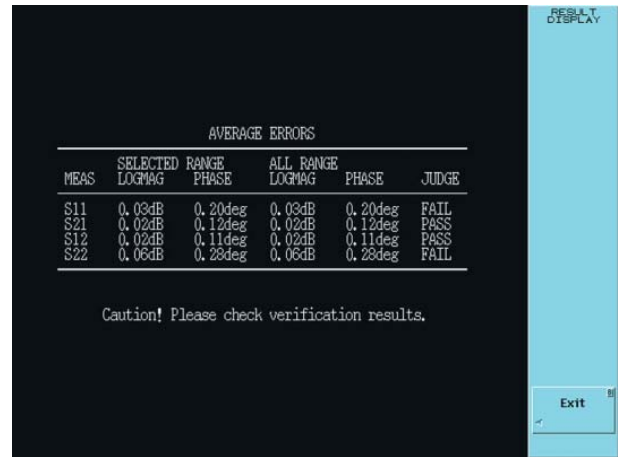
RESULT DISPLAY

AVERAGE ERRORS

| MEAS | SELECTED RANGE LOGMAG | PHASE | ALL RANGE LOGMAG | PHASE | JUDGE |
|---|---|---|---|---|---|
| S11 | 0.03dB | 0.20deg | 0.03dB | 0.20deg | FAIL |
| S21 | 0.02dB | 0.12deg | 0.02dB | 0.12deg | PASS |
| S12 | 0.02dB | 0.11deg | 0.02dB | 0.11deg | PASS |
| S22 | 0.06dB | 0.28deg | 0.06dB | 0.28deg | FAIL |

Caution! Please check verification results.

Exit